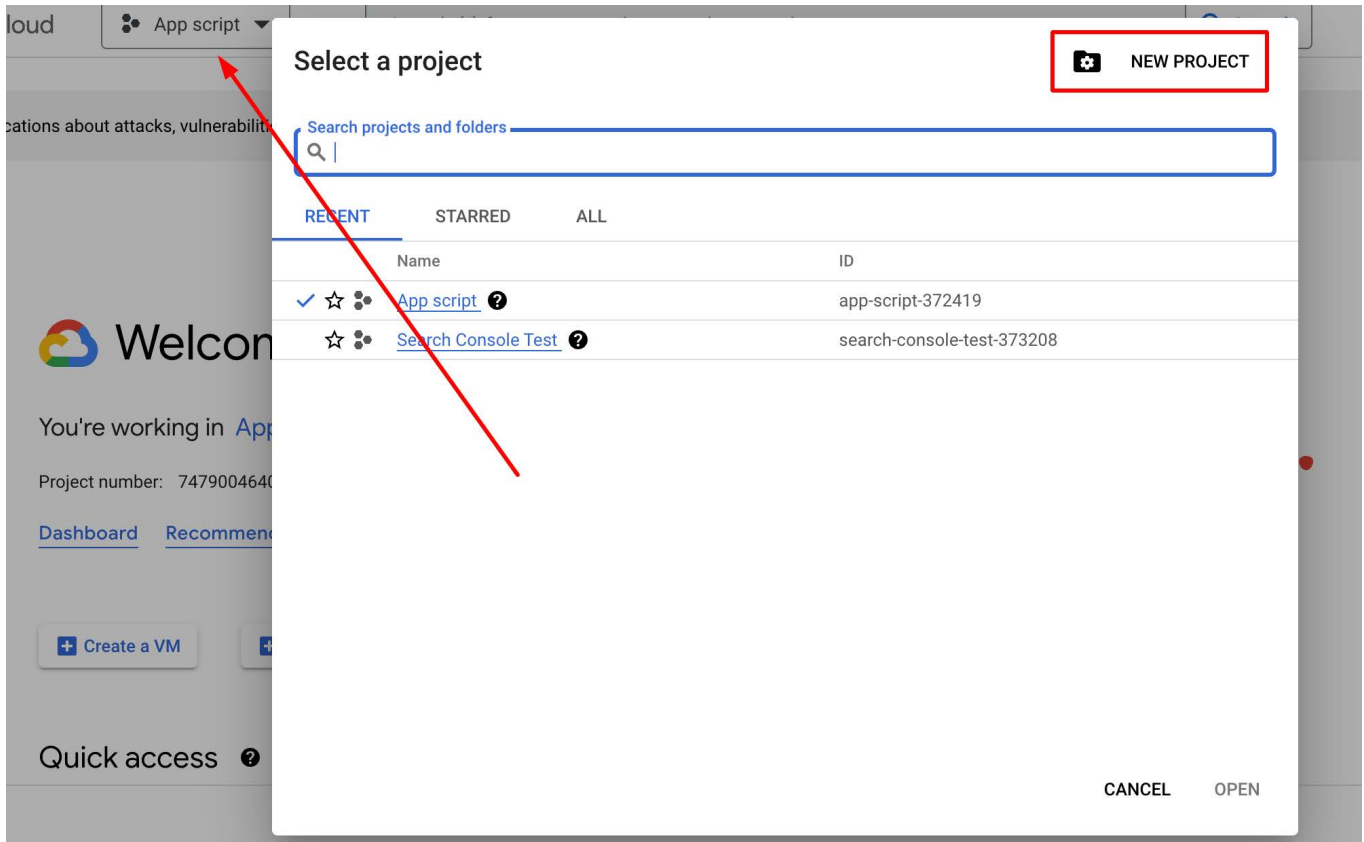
loud App script

cations about attacks, vulnerabiliti

Welcon

You're working in App

Project number: 7479004640

Dashboard Recommen

Create a VM

Quick access

Select a project

NEW PROJECT

Search projects and folders

RECENT STARRED ALL

| | Name | ID |
|---|---|---|
| ✓ ☆ | App script | app-script-372419 |
| ☆ | Search Console Test | search-console-test-373208 |

CANCEL OPEN